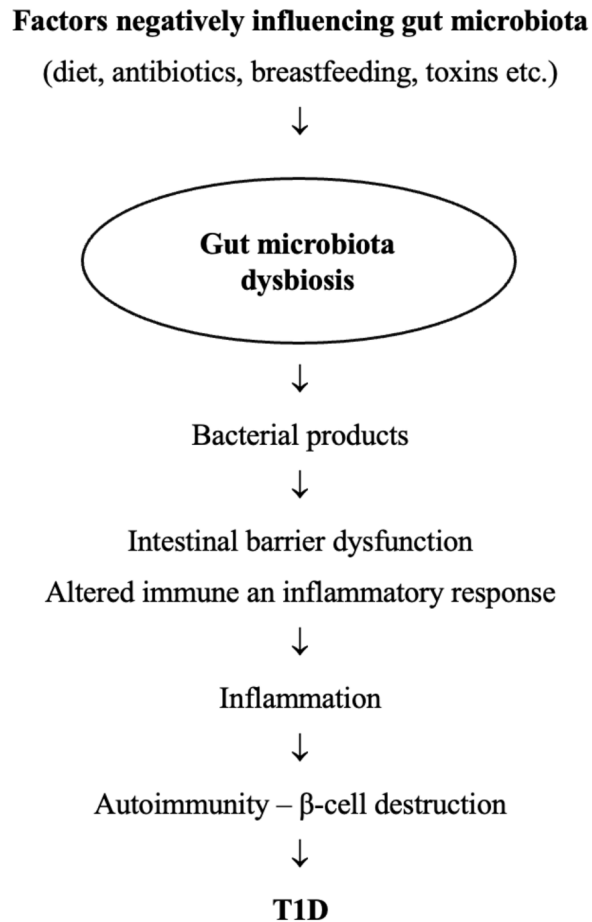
**Factors negatively influencing gut microbiota**

(diet, antibiotics, breastfeeding, toxins etc.)

↓

**Gut microbiota dysbiosis**

↓

Bacterial products

↓

Intestinal barrier dysfunction

Altered immune an inflammatory response

↓

Inflammation

↓

Autoimmunity – β-cell destruction

↓

**T1D**